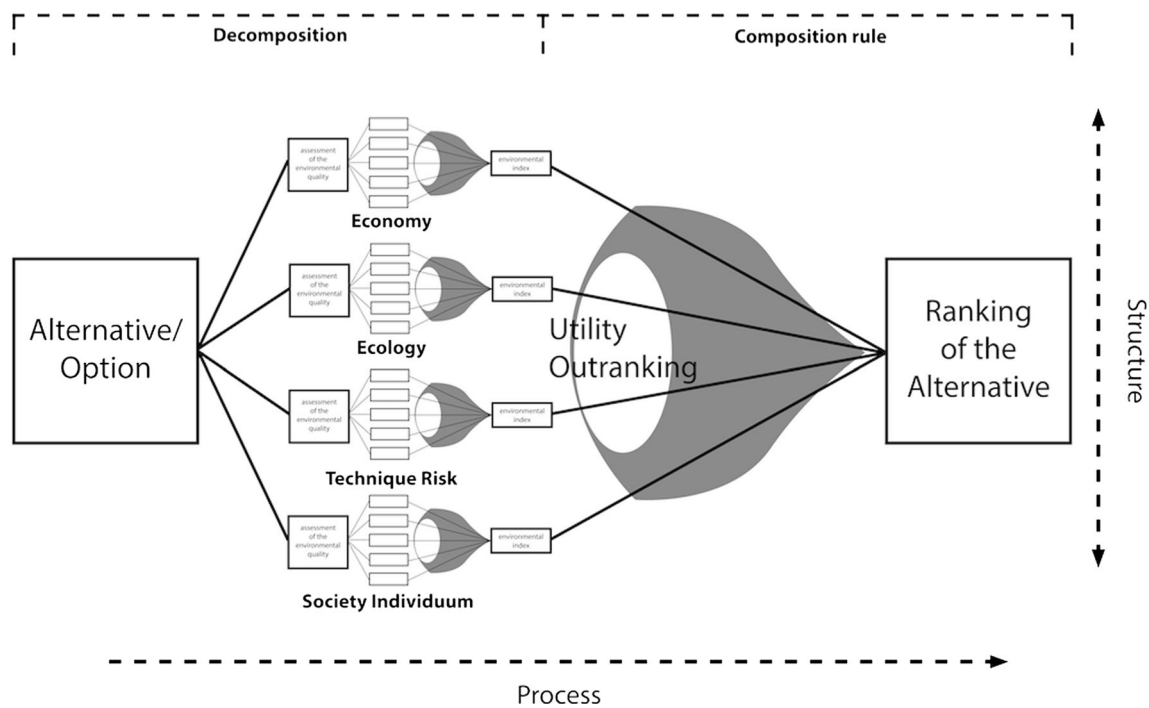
Decomposition

Composition rule

Alternative/ Option

assessment of the environmental quality

environmental index

Economy

assessment of the environmental quality

environmental index

Ecology

assessment of the environmental quality

environmental index

Technique Risk

assessment of the environmental quality

environmental index

Society Individuum

Utility Outranking

Ranking of the Alternative

Structure

Process